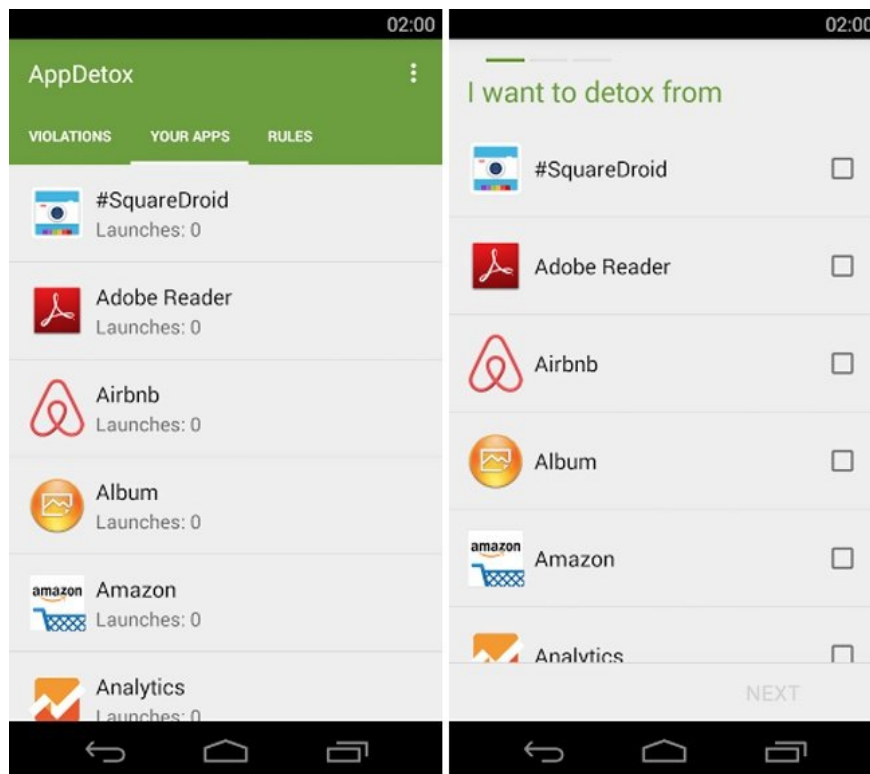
02:00

AppDetox

VIOLATIONS YOUR APPS RULES

#SquareDroid
Launches: 0

Adobe Reader
Launches: 0

Airbnb
Launches: 0

Album
Launches: 0

amazon Amazon
Launches: 0

Analytics
Launches: 0

02:00

I want to detox from

#SquareDroid

Adobe Reader

Airbnb

Album

amazon Amazon

Analytics

NEXT